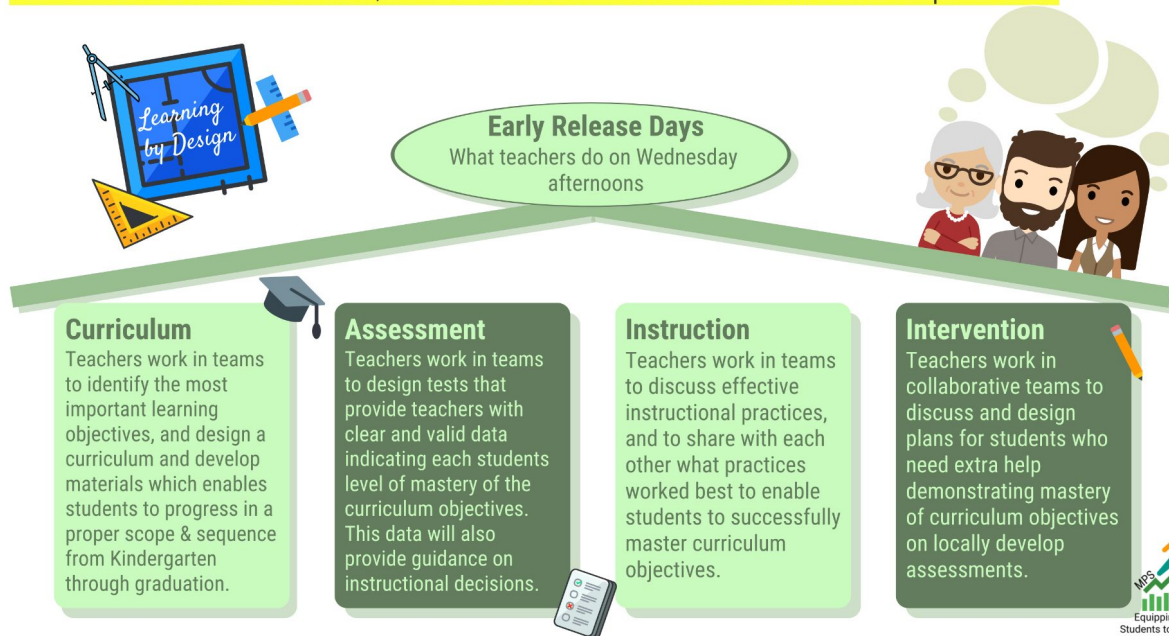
Learning by Design

Early Release Days
What teachers do on Wednesday afternoons

Curriculum
Teachers work in teams to identify the most important learning objectives, and design a curriculum and develop materials which enables students to progress in a proper scope & sequence from Kindergarten through graduation.

Assessment
Teachers work in teams to design tests that provide teachers with clear and valid data indicating each students level of mastery of the curriculum objectives. This data will also provide guidance on instructional decisions.

Instruction
Teachers work in teams to discuss effective instructional practices, and to share with each other what practices worked best to enable students to successfully master curriculum objectives.

Intervention
Teachers work in collaborative teams to discuss and design plans for students who need extra help demonstrating mastery of curriculum objectives on locally develop assessments.

MPS
Equippi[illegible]
Students t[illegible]